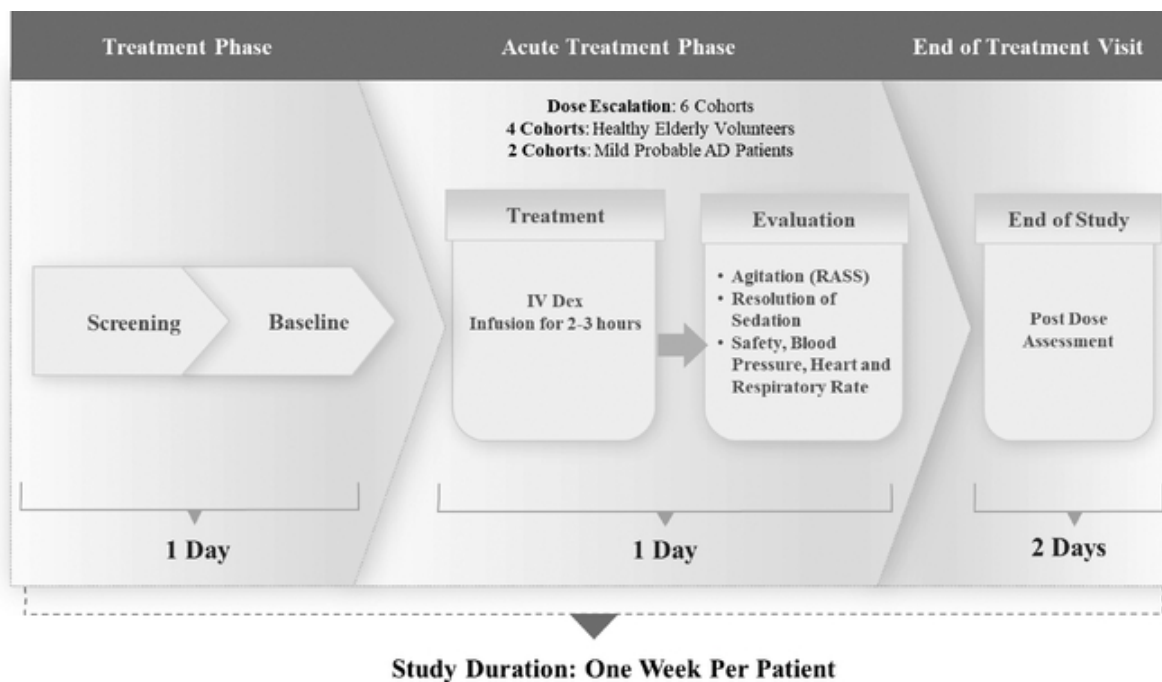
Treatment Phase

Acute Treatment Phase

End of Treatment Visit

**Dose Escalation**: 6 Cohorts
**4 Cohorts**: Healthy Elderly Volunteers
**2 Cohorts**: Mild Probable AD Patients

Screening

Baseline

Treatment

IV Dex
Infusion for 2-3 hours

Evaluation

• Agitation (RASS)
• Resolution of Sedation
• Safety, Blood Pressure, Heart and Respiratory Rate

End of Study

Post Dose Assessment

1 Day

1 Day

2 Days

Study Duration: One Week Per Patient